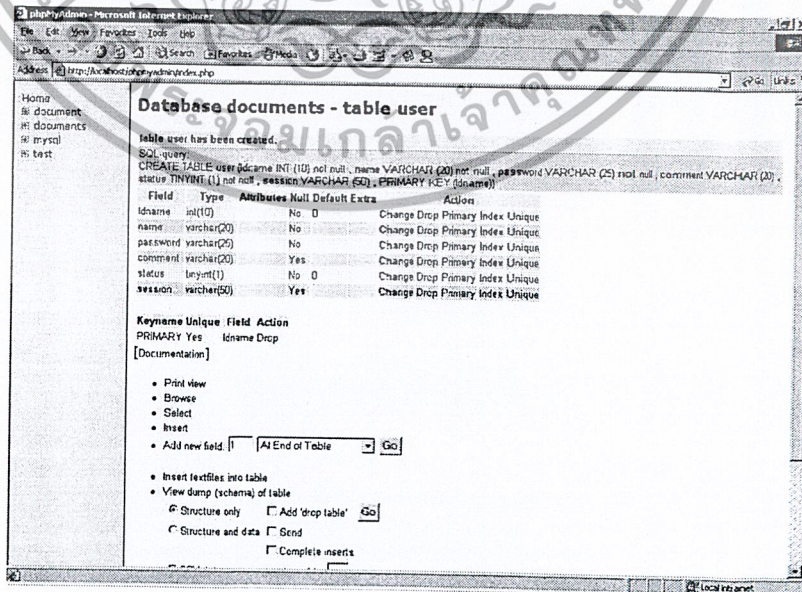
phpMyAdmin - Microsoft Internet Explorer

File Edit View Favorites Tools Help

Back Search Favorites Media

Address http://localhost/phpmyadmin/index.php

Go Links

Home
document
documents
mysql
test

Database documents - table user

table user has been created.
SQL-query:
CREATE TABLE user (idname INT (10) not null , name VARCHAR (20) not null , password VARCHAR (25) not null , comment VARCHAR (20) , status TINYINT (1) not null , session VARCHAR (50) , PRIMARY KEY (idname))

| Field | Type | Attributes | Null | Default | Extra | Action |
|---|---|---|---|---|---|---|
| idname | int(10) | | No | 0 | | Change Drop Primary Index Unique |
| name | varchar(20) | | No | | | Change Drop Primary Index Unique |
| password | varchar(25) | | No | | | Change Drop Primary Index Unique |
| comment | varchar(20) | | Yes | | | Change Drop Primary Index Unique |
| status | tinyint(1) | | No | 0 | | Change Drop Primary Index Unique |
| session | varchar(50) | | Yes | | | Change Drop Primary Index Unique |

| Keyname | Unique | Field | Action |
|---|---|---|---|
| PRIMARY | Yes | idname | Drop |

[Documentation]

• Print view
• Browse
• Select
• Insert
• Add new field: 1 At End of Table Go

• Insert textfiles into table
• View dump (schema) of table
Structure only Add 'drop table' Go
Structure and data Send
Complete inserts

Local intranet